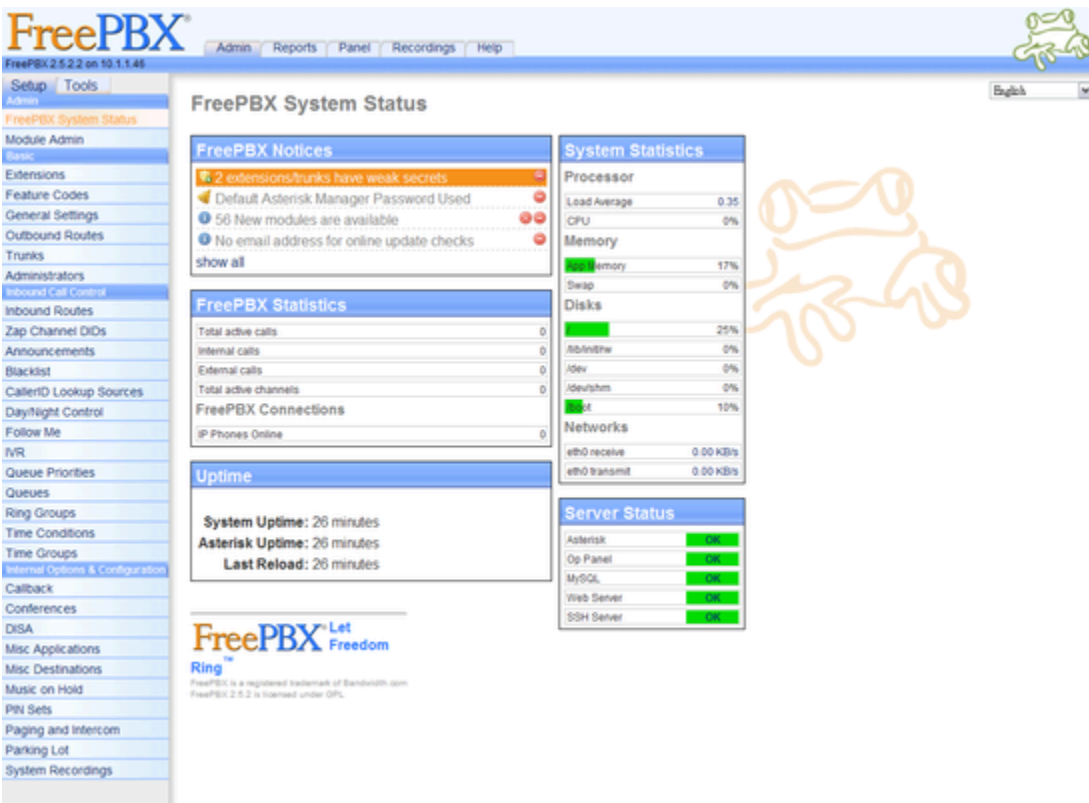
FreePBX®

FreePBX 2.5.2.2 on 10.1.1.46

Admin | Reports | Panel | Recordings | Help

Setup | Tools

Admin
FreePBX System Status
Module Admin
Basic
Extensions
Feature Codes
General Settings
Outbound Routes
Trunks
Administrators
Inbound Call Control
Inbound Routes
Zap Channel DIDs
Announcements
Blacklist
CallerID Lookup Sources
Day/Night Control
Follow Me
IVR
Queue Priorities
Queues
Ring Groups
Time Conditions
Time Groups
Internal Options & Configuration
Callback
Conferences
DISA
Misc Applications
Misc Destinations
Music on Hold
PIN Sets
Paging and Intercom
Parking Lot
System Recordings

English

FreePBX System Status

FreePBX Notices
2 extensions/trunks have weak secrets
Default Asterisk Manager Password Used
56 New modules are available
No email address for online update checks
show all

FreePBX Statistics
| | |
|---|---|
| Total active calls | 0 |
| Internal calls | 0 |
| External calls | 0 |
| Total active channels | 0 |

FreePBX Connections
| | |
|---|---|
| IP Phones Online | 0 |

Uptime
System Uptime: 26 minutes
Asterisk Uptime: 26 minutes
Last Reload: 26 minutes

System Statistics
Processor
| | |
|---|---|
| Load Average | 0.35 |
| CPU | 0% |

Memory
| | |
|---|---|
| App Memory | 17% |
| Swap | 0% |

Disks
| | |
|---|---|
| / | 25% |
| /lib/init/rw | 0% |
| /dev | 0% |
| /dev/shm | 0% |
| /boot | 10% |

Networks
| | |
|---|---|
| eth0 receive | 0.00 KB/s |
| eth0 transmit | 0.00 KB/s |

Server Status
| | |
|---|---|
| Asterisk | OK |
| Op Panel | OK |
| MySQL | OK |
| Web Server | OK |
| SSH Server | OK |

FreePBX® Let Freedom Ring™
FreePBX is a registered trademark of Bandwidth.com
FreePBX 2.5.2 is licensed under GPL